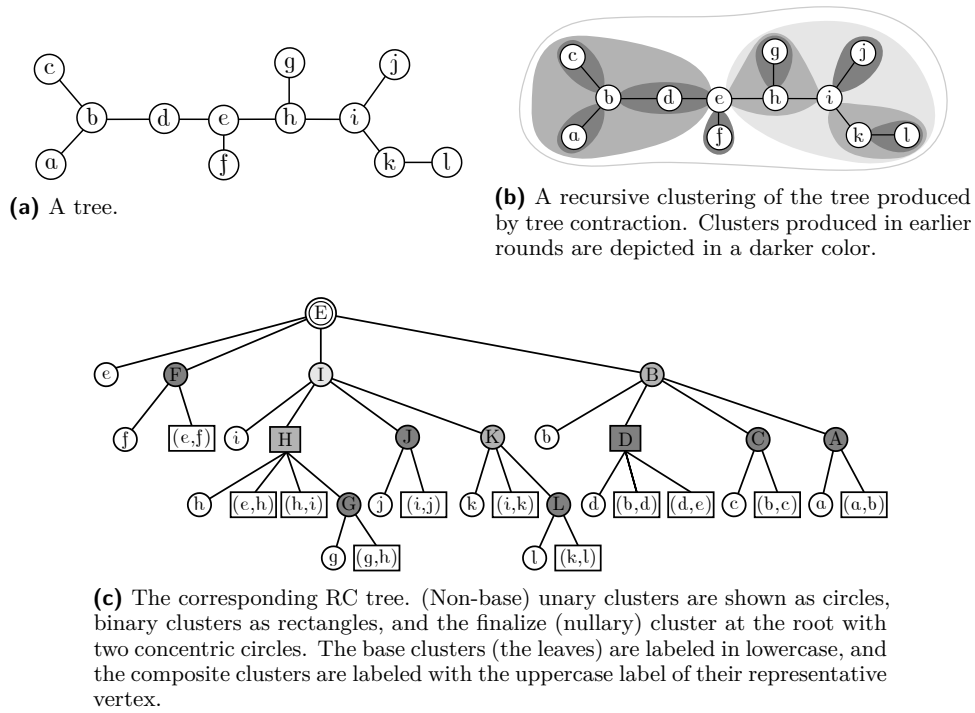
c
b
d
e
h
g
i
j
a
f
k
l

**(a)** A tree.

c
b
d
e
h
g
i
j
a
f
k
l

**(b)** A recursive clustering of the tree produced by tree contraction. Clusters produced in earlier rounds are depicted in a darker color.

E
e
F
I
B
f
(e,f)
i
H
J
K
b
D
C
A
h
(e,h)
(h,i)
G
j
(i,j)
k
(i,k)
L
d
(b,d)
(d,e)
c
(b,c)
a
(a,b)
g
(g,h)
l
(k,l)

**(c)** The corresponding RC tree. (Non-base) unary clusters are shown as circles, binary clusters as rectangles, and the finalize (nullary) cluster at the root with two concentric circles. The base clusters (the leaves) are labeled in lowercase, and the composite clusters are labeled with the uppercase label of their representative vertex.